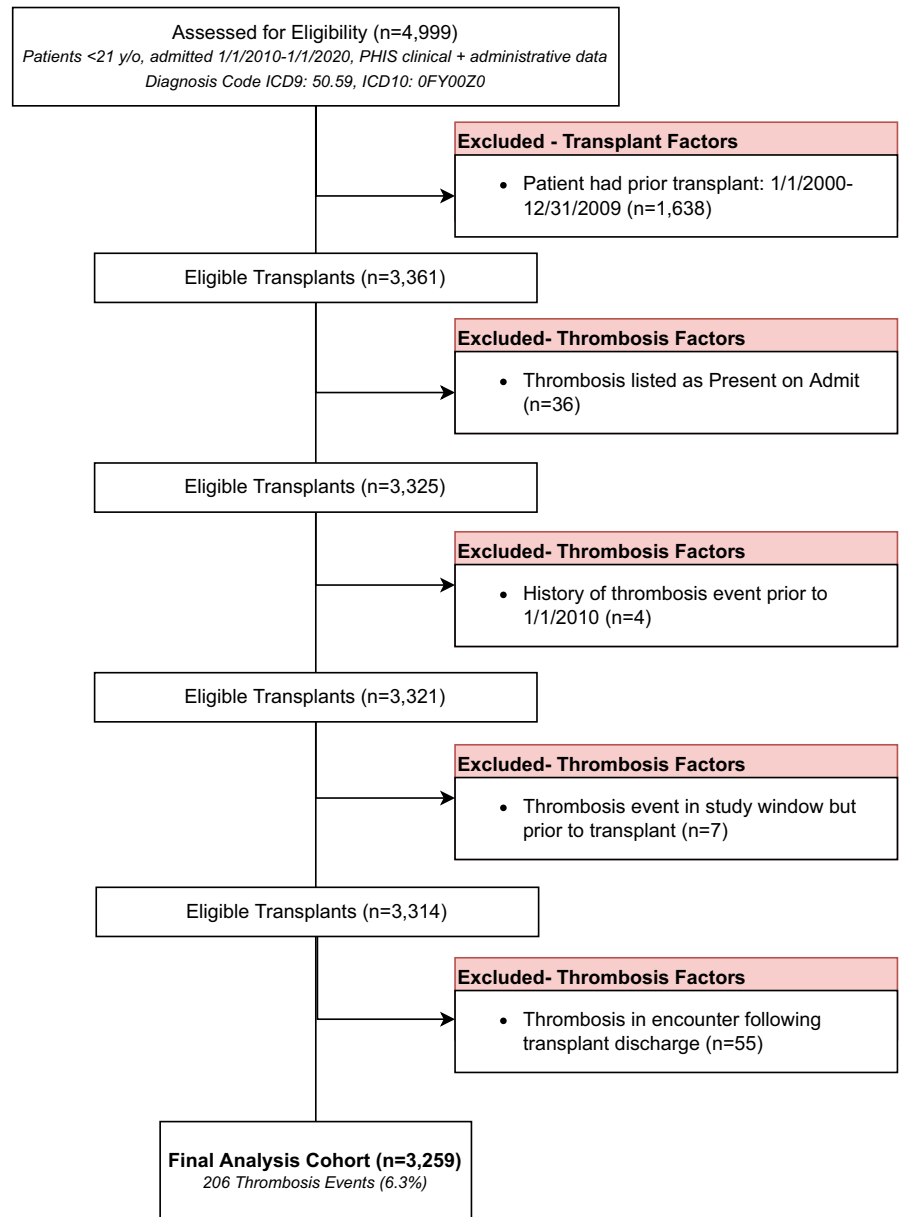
Assessed for Eligibility (n=4,999)
*Patients <21 y/o, admitted 1/1/2010-1/1/2020, PHIS clinical + administrative data*
*Diagnosis Code ICD9: 50.59, ICD10: 0FY00Z0*

**Excluded - Transplant Factors**
- Patient had prior transplant: 1/1/2000-12/31/2009 (n=1,638)

Eligible Transplants (n=3,361)

**Excluded- Thrombosis Factors**
- Thrombosis listed as Present on Admit (n=36)

Eligible Transplants (n=3,325)

**Excluded- Thrombosis Factors**
- History of thrombosis event prior to 1/1/2010 (n=4)

Eligible Transplants (n=3,321)

**Excluded- Thrombosis Factors**
- Thrombosis event in study window but prior to transplant (n=7)

Eligible Transplants (n=3,314)

**Excluded- Thrombosis Factors**
- Thrombosis in encounter following transplant discharge (n=55)

**Final Analysis Cohort (n=3,259)**
*206 Thrombosis Events (6.3%)*